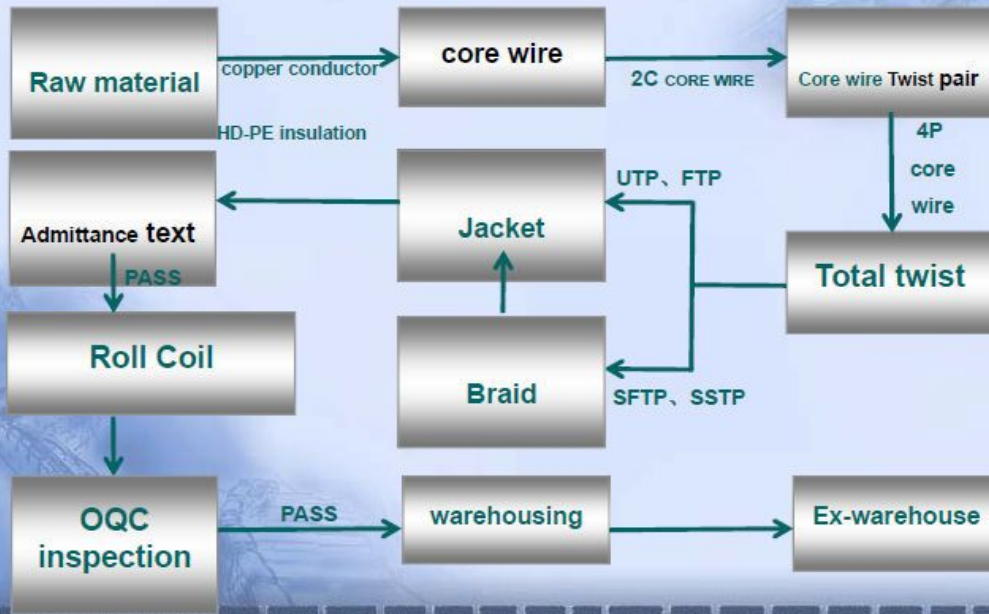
Raw material

copper conductor

HD-PE insulation

core wire

2C CORE WIRE

Core wire Twist pair

4P core wire

Total twist

UTP、FTP

Jacket

Admittance text

PASS

Roll Coil

Braid

SFTP、SSTP

OQC inspection

PASS

warehousing

Ex-warehouse